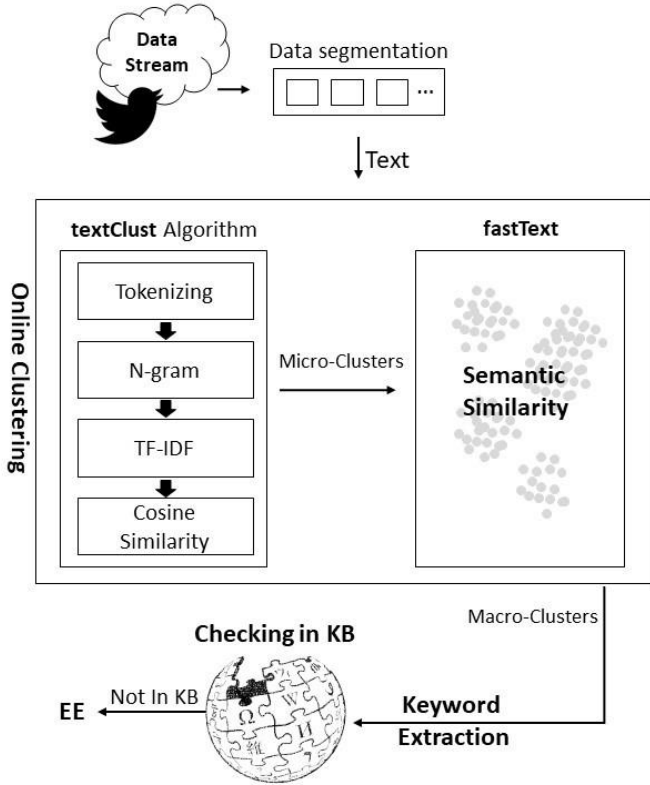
Data Stream

Data segmentation

...

Text

Online Clustering

textClust Algorithm

Tokenizing

N-gram

TF-IDF

Cosine Similarity

Micro-Clusters

fastText

Semantic Similarity

Macro-Clusters

Checking in KB

Not In KB

EE

Keyword Extraction